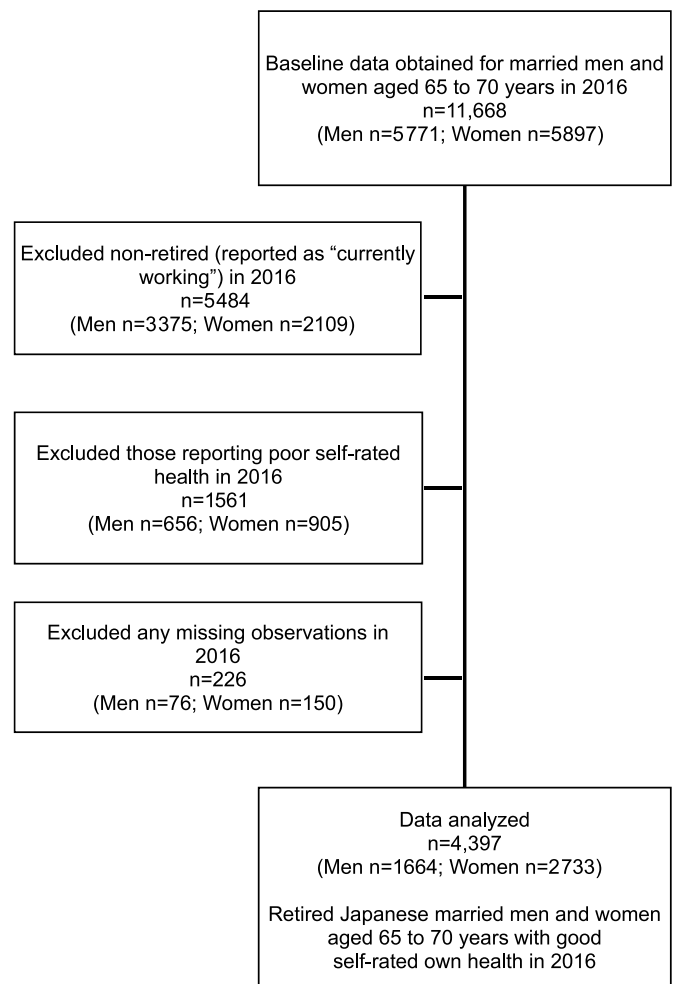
Baseline data obtained for married men and women aged 65 to 70 years in 2016
n=11,668
(Men n=5771; Women n=5897)

Excluded non-retired (reported as “currently working”) in 2016
n=5484
(Men n=3375; Women n=2109)

Excluded those reporting poor self-rated health in 2016
n=1561
(Men n=656; Women n=905)

Excluded any missing observations in 2016
n=226
(Men n=76; Women n=150)

Data analyzed
n=4,397
(Men n=1664; Women n=2733)

Retired Japanese married men and women aged 65 to 70 years with good self-rated own health in 2016